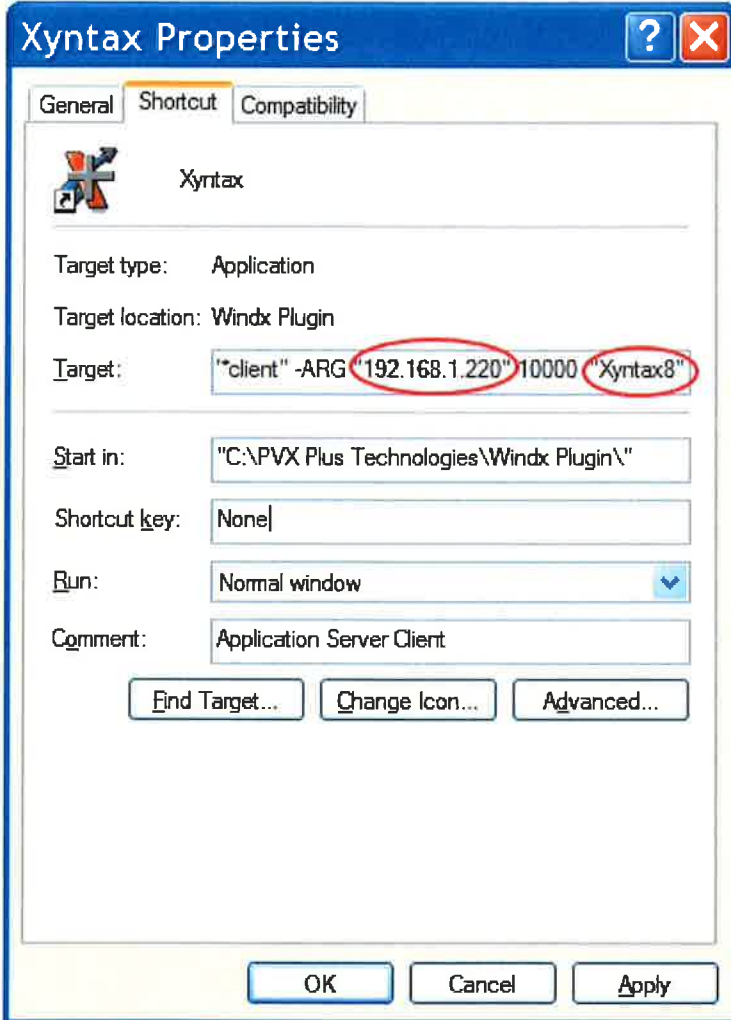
Xyntax Properties

?

General Shortcut Compatibility

Xyntax

Target type: Application

Target location: Windx Plugin

Target: "*client" -ARG "192.168.1.220" 10000 "Xyntax8"

Start in: "C:\PVX Plus Technologies\Windx Plugin\"

Shortcut key: None

Run: Normal window

Comment: Application Server Client

Find Target... Change Icon... Advanced...

OK Cancel Apply